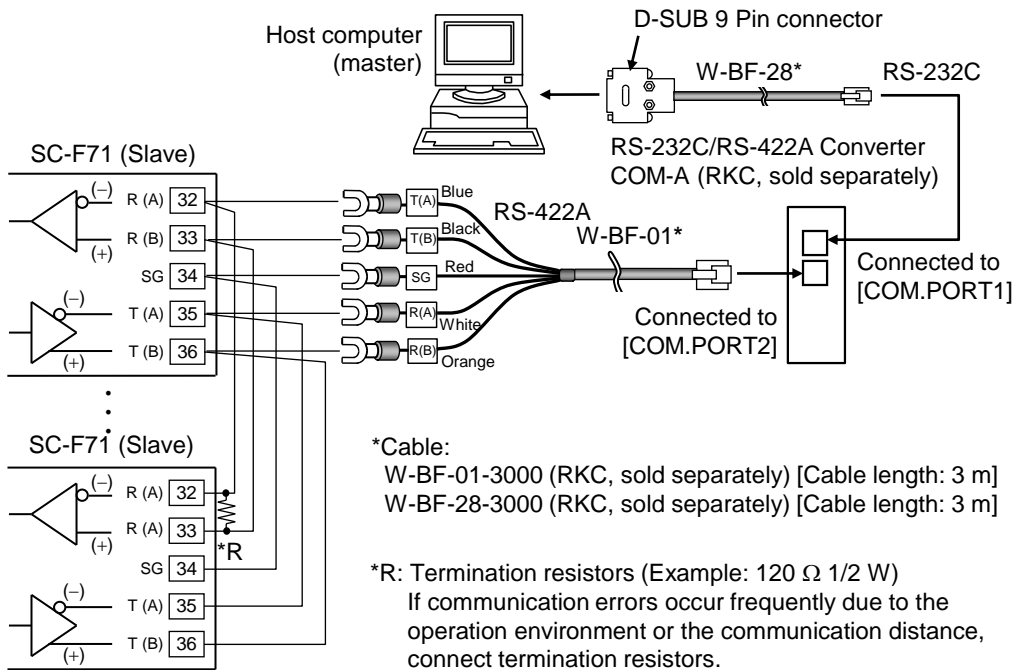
D-SUB 9 Pin connector

Host computer (master)

W-BF-28*

RS-232C

RS-232C/RS-422A Converter COM-A (RKC, sold separately)

SC-F71 (Slave)

(−)
R (A) 32
R (B) 33
(+)
SG 34
(−)
T (A) 35
T (B) 36
(+)

T(A) Blue
T(B) Black
SG Red
R(A) White
R(B) Orange

RS-422A

W-BF-01*

Connected to [COM.PORT1]

Connected to [COM.PORT2]

SC-F71 (Slave)

(−)
R (A) 32
R (A) 33
(+)
*R
SG 34
(−)
T (A) 35
T (B) 36
(+)

*Cable:
W-BF-01-3000 (RKC, sold separately) [Cable length: 3 m]
W-BF-28-3000 (RKC, sold separately) [Cable length: 3 m]

*R: Termination resistors (Example: 120 $\Omega$ 1/2 W)
If communication errors occur frequently due to the operation environment or the communication distance, connect termination resistors.